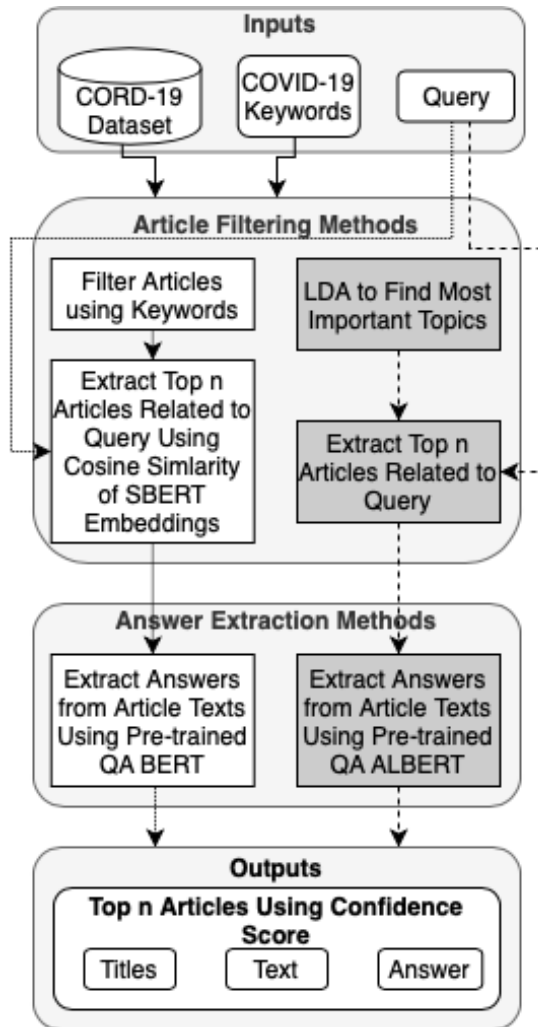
Inputs

CORD-19 Dataset

COVID-19 Keywords

Query

Article Filtering Methods

Filter Articles using Keywords

Extract Top n Articles Related to Query Using Cosine Simlarity of SBERT Embeddings

LDA to Find Most Important Topics

Extract Top n Articles Related to Query

Answer Extraction Methods

Extract Answers from Article Texts Using Pre-trained QA BERT

Extract Answers from Article Texts Using Pre-trained QA ALBERT

Outputs

Top n Articles Using Confidence Score

Titles

Text

Answer